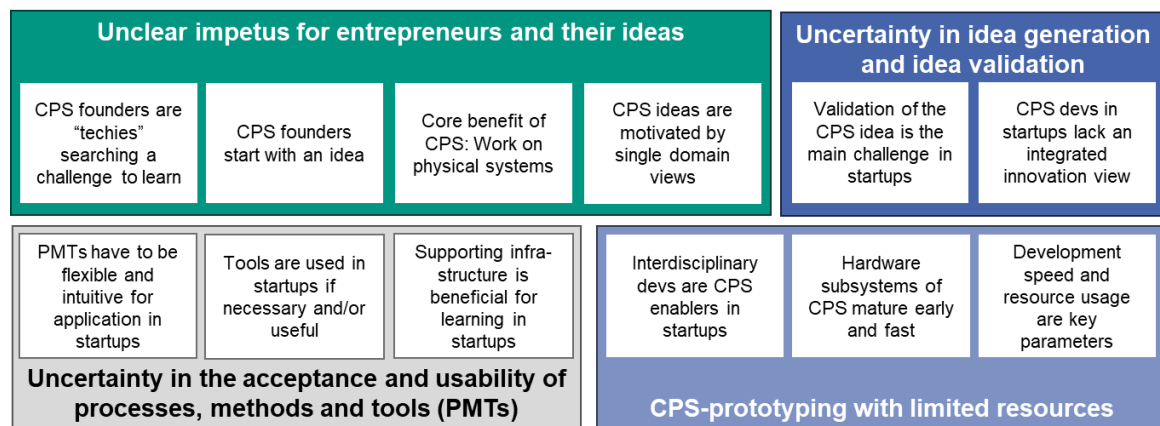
Unclear impetus for entrepreneurs and their ideas

CPS founders are “techies” searching a challenge to learn

CPS founders start with an idea

Core benefit of CPS: Work on physical systems

CPS ideas are motivated by single domain views

Uncertainty in idea generation and idea validation

Validation of the CPS idea is the main challenge in startups

CPS devs in startups lack an integrated innovation view

PMTs have to be flexible and intuitive for application in startups

Tools are used in startups if necessary and/or useful

Supporting infrastructure is beneficial for learning in startups

Uncertainty in the acceptance and usability of processes, methods and tools (PMTs)

Interdisciplinary devs are CPS enablers in startups

Hardware subsystems of CPS mature early and fast

Development speed and resource usage are key parameters

CPS-prototyping with limited resources